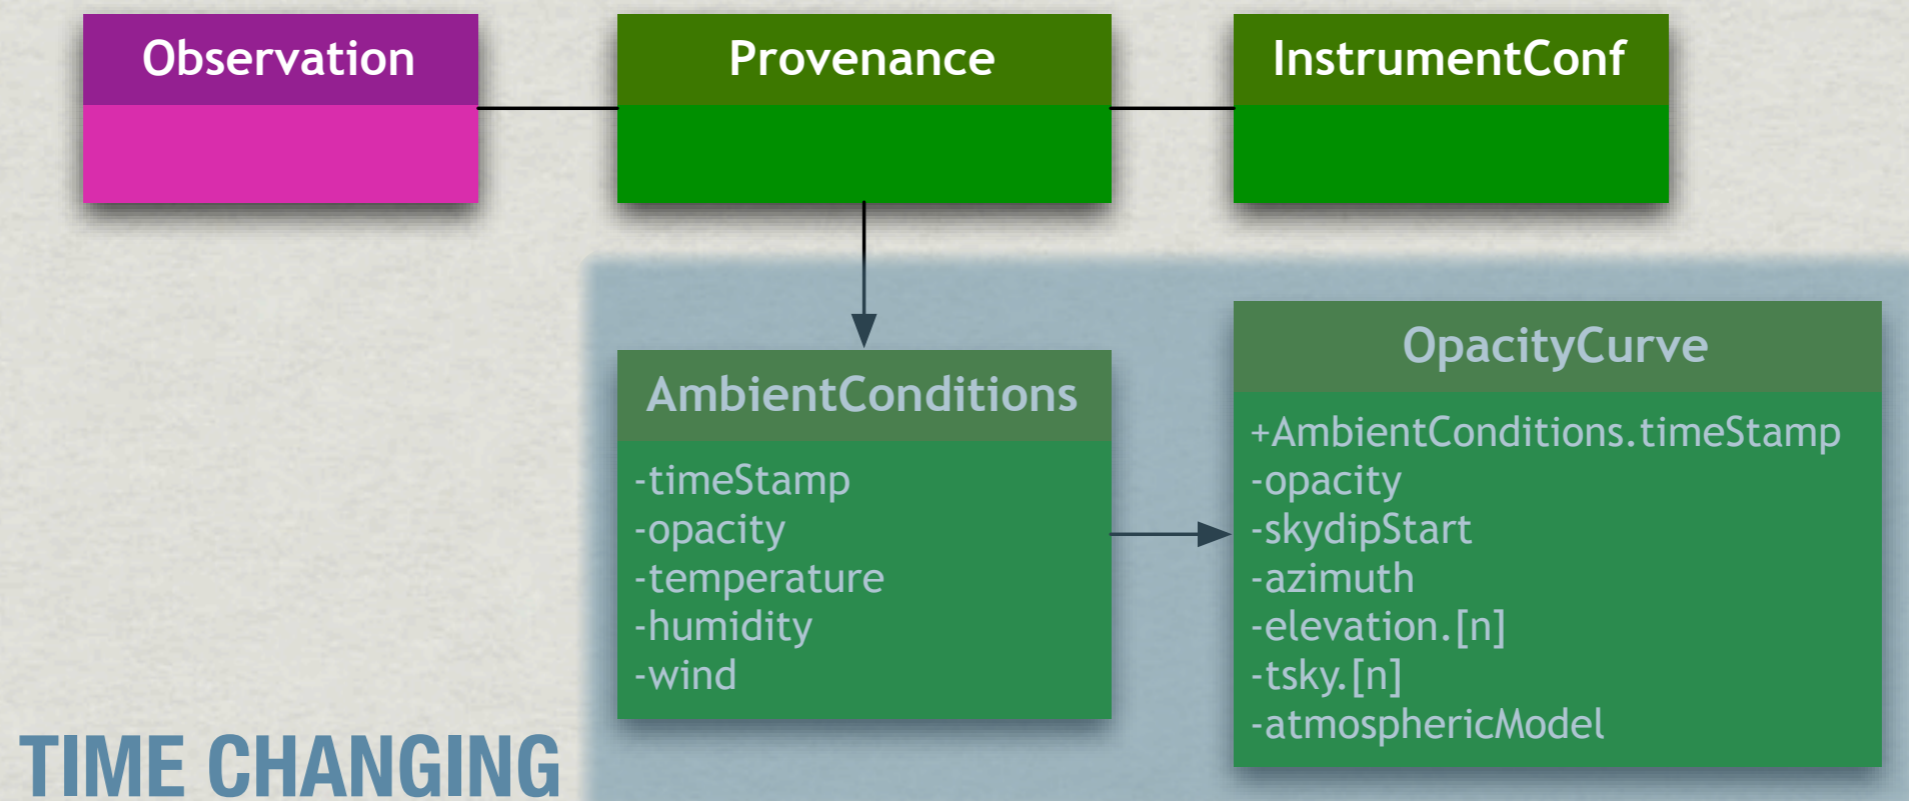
Observation

Provenance

InstrumentConf

AmbientConditions

-timeStamp
-opacity
-temperature
-humidity
-wind

OpacityCurve

+AmbientConditions.timeStamp
-opacity
-skydipStart
-azimuth
-elevation.[n]
-tsky.[n]
-atmosphericModel

TIME CHANGING